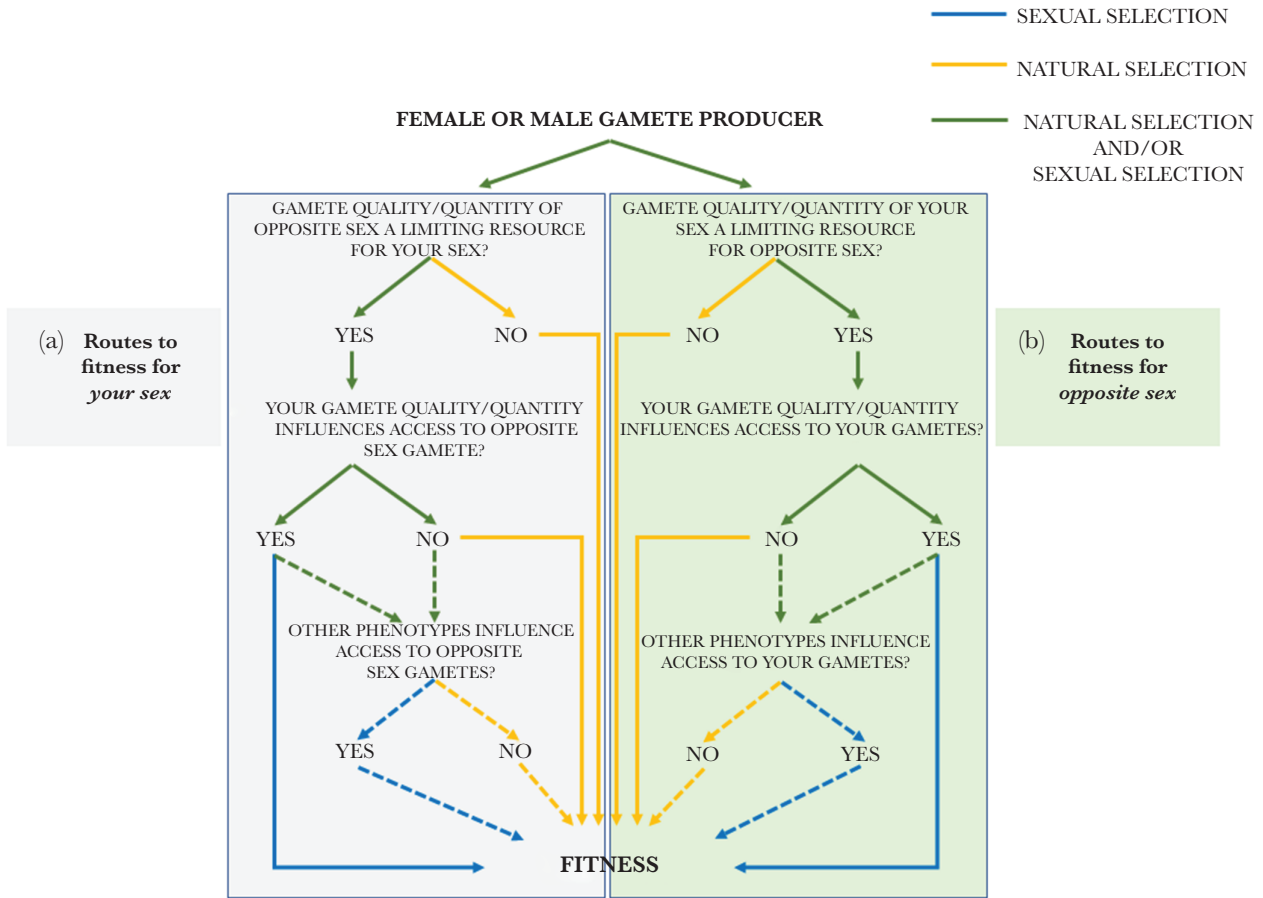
SEXUAL SELECTION

NATURAL SELECTION

NATURAL SELECTION AND/OR SEXUAL SELECTION

FEMALE OR MALE GAMETE PRODUCER

(a) **Routes to fitness for *your sex***

GAMETE QUALITY/QUANTITY OF OPPOSITE SEX A LIMITING RESOURCE FOR YOUR SEX?

YES

NO

YOUR GAMETE QUALITY/QUANTITY INFLUENCES ACCESS TO OPPOSITE SEX GAMETE?

YES

NO

OTHER PHENOTYPES INFLUENCE ACCESS TO OPPOSITE SEX GAMETES?

YES

NO

(b) **Routes to fitness for *opposite sex***

GAMETE QUALITY/QUANTITY OF YOUR SEX A LIMITING RESOURCE FOR OPPOSITE SEX?

NO

YES

YOUR GAMETE QUALITY/QUANTITY INFLUENCES ACCESS TO YOUR GAMETES?

NO

YES

OTHER PHENOTYPES INFLUENCE ACCESS TO YOUR GAMETES?

NO

YES

FITNESS